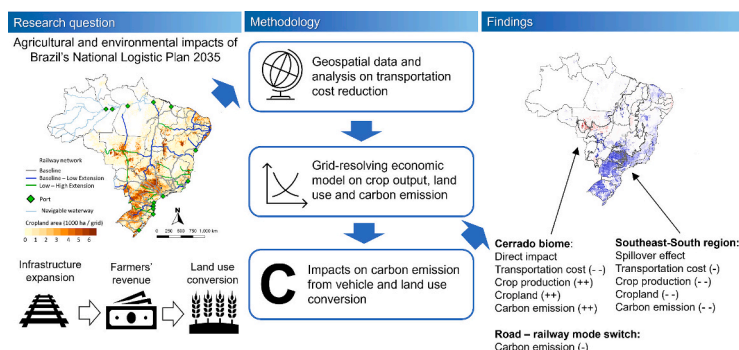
Research question

Agricultural and environmental impacts of Brazil's National Logistic Plan 2035

Railway network
Baseline
Baseline – Low Extension
Low – High Extension
Port
Navigable waterway
Cropland area (1000 ha / grid)
0 1 2 3 4 5 6

N

0 250 500 750 1,000 km

Infrastructure expansion

Farmers' revenue

Land use conversion

Methodology

Geospatial data and analysis on transportation cost reduction

Grid-resolving economic model on crop output, land use and carbon emission

Impacts on carbon emission from vehicle and land use conversion

Findings

Cerrado biome:
Direct impact
Transportation cost (- -)
Crop production (++)
Cropland (++)
Carbon emission (++)

Southeast-South region:
Spillover effect
Transportation cost (-)
Crop production (- -)
Cropland (- -)
Carbon emission (- -)

Road – railway mode switch:
Carbon emission (-)